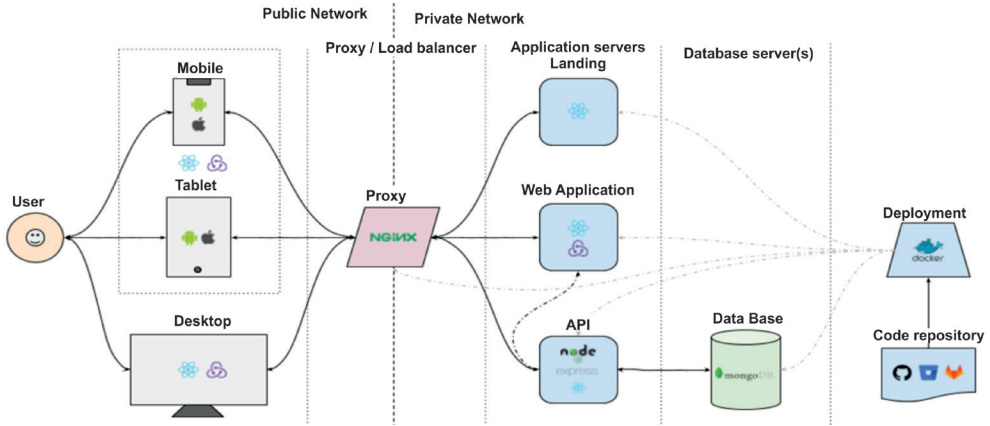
Public Network

Private Network

Proxy / Load balancer

Application servers Landing

Database server(s)

Mobile

Tablet

User

Proxy

NGINX

Web Application

Deployment

docker

Desktop

API

node

express

Data Base

mongoDB

Code repository